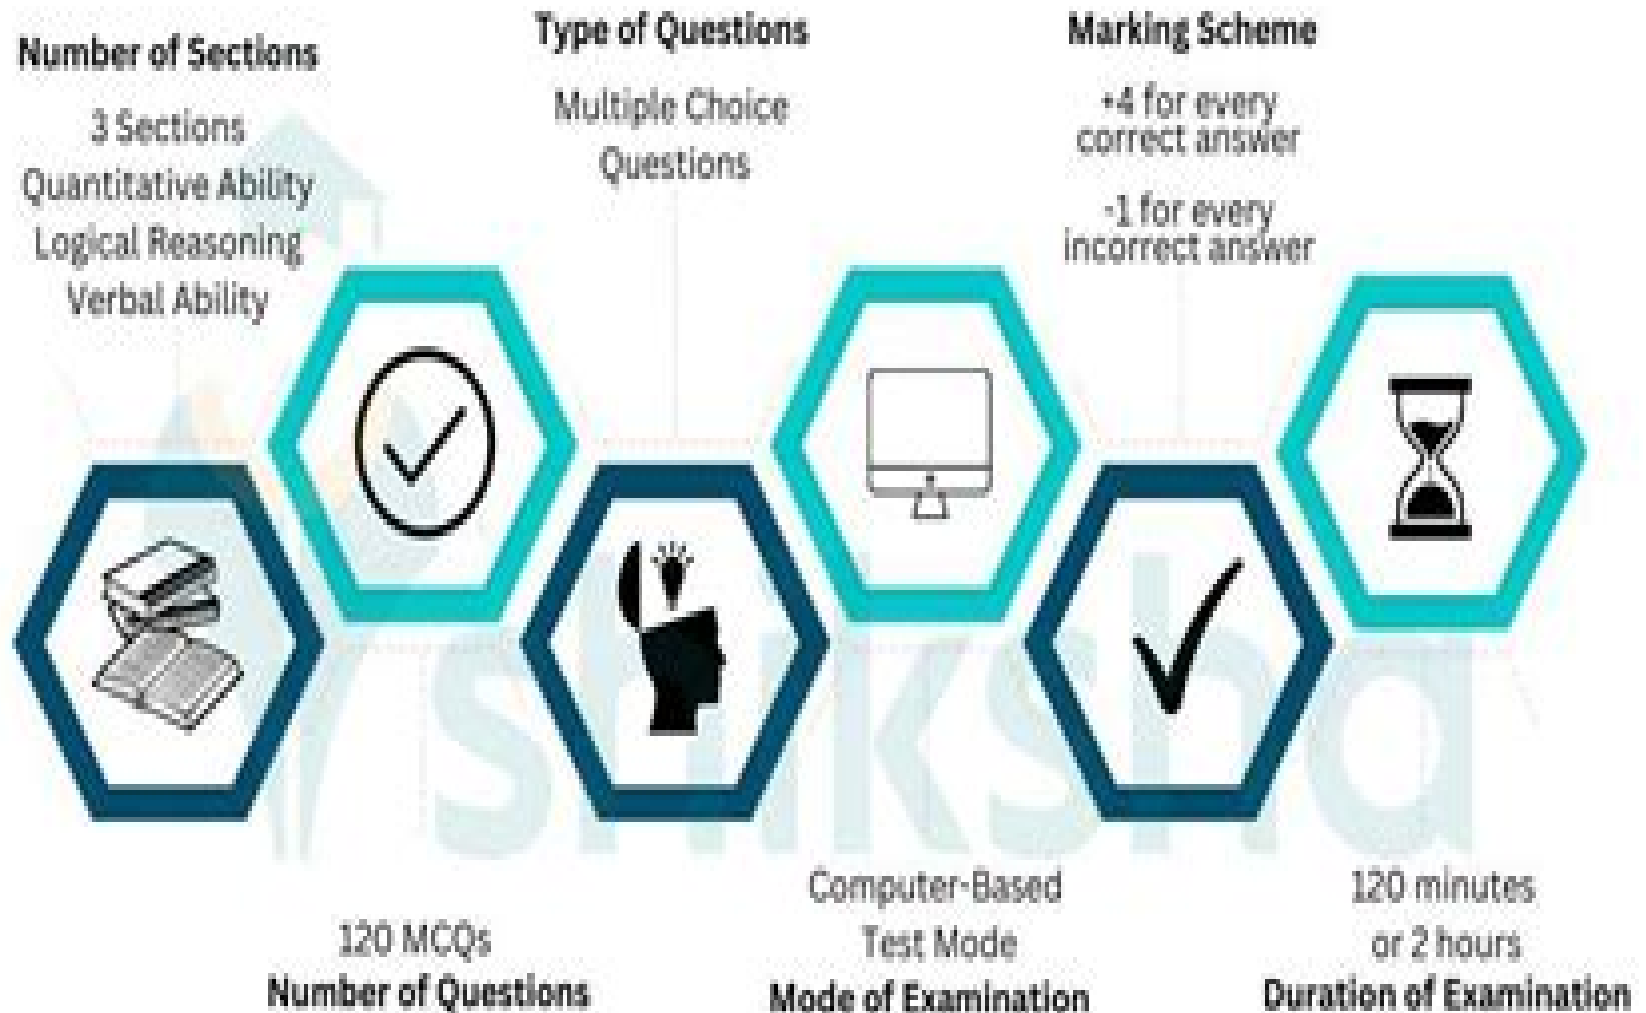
Number of Sections

3 Sections
Quantitative Ability
Logical Reasoning
Verbal Ability

Type of Questions

Multiple Choice Questions

Marking Scheme

+4 for every correct answer

-1 for every incorrect answer

shiksha

120 MCQs
Number of Questions

Computer-Based Test Mode
Mode of Examination

120 minutes or 2 hours
Duration of Examination